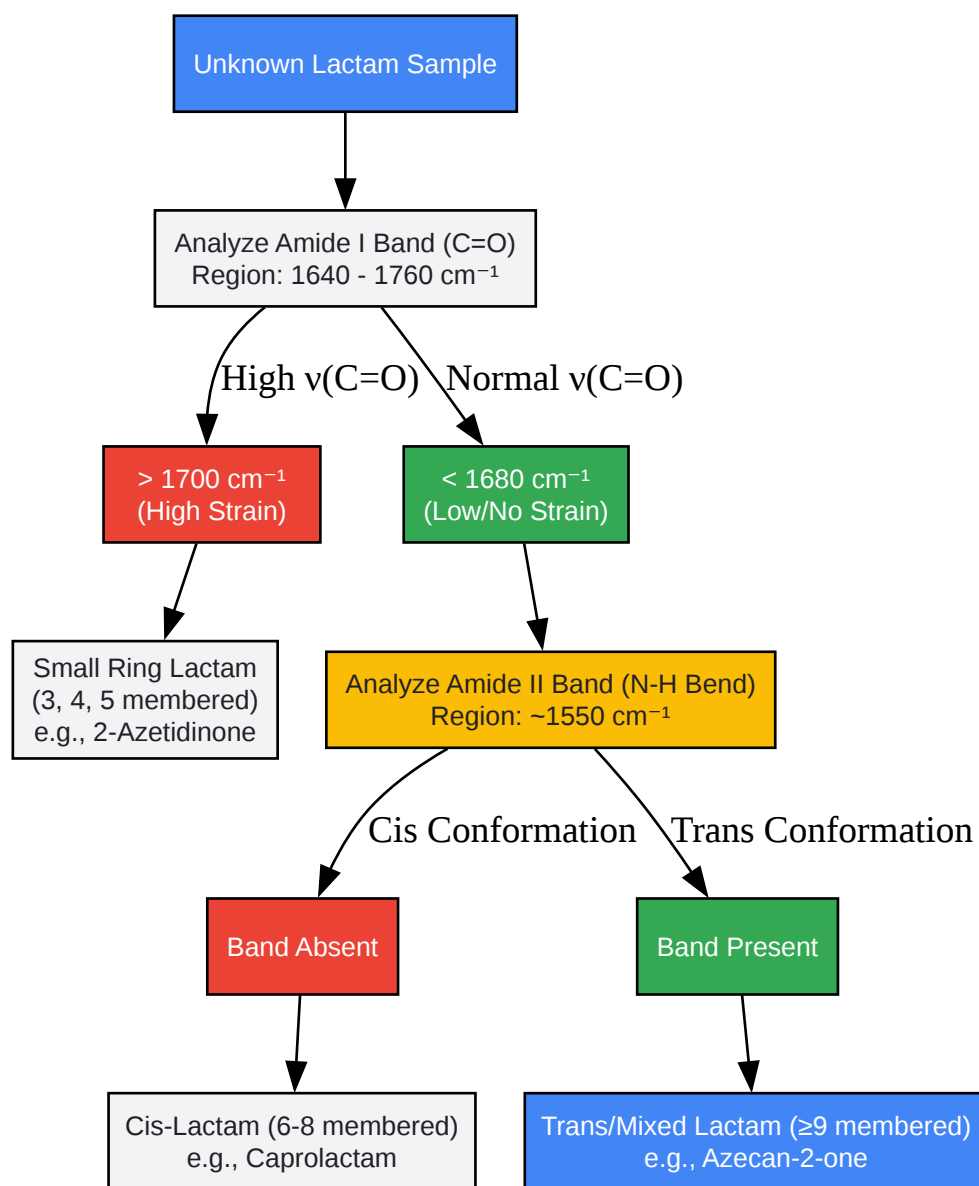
Unknown Lactam Sample

Analyze Amide I Band (C=O)
Region: 1640 - 1760 cm$^{-1}$

High ν(C=O)

Normal ν(C=O)

> 1700 cm$^{-1}$
(High Strain)

< 1680 cm$^{-1}$
(Low/No Strain)

Small Ring Lactam
(3, 4, 5 membered)
e.g., 2-Azetidinone

Analyze Amide II Band (N-H Bend)
Region: ~1550 cm$^{-1}$

Cis Conformation

Trans Conformation

Band Absent

Band Present

Cis-Lactam (6-8 membered)
e.g., Caprolactam

Trans/Mixed Lactam (≥9 membered)
e.g., Azecan-2-one